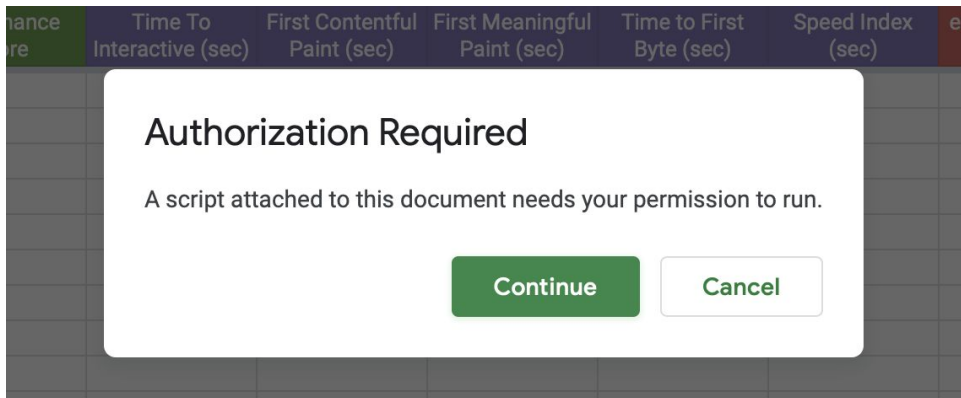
| nance ore | Time To Interactive (sec) | First Contentful Paint (sec) | First Meaningful Paint (sec) | Time to First Byte (sec) | Speed Index (sec) | e |
|---|---|---|---|---|---|---|

Authorization Required

A script attached to this document needs your permission to run.

Continue

Cancel